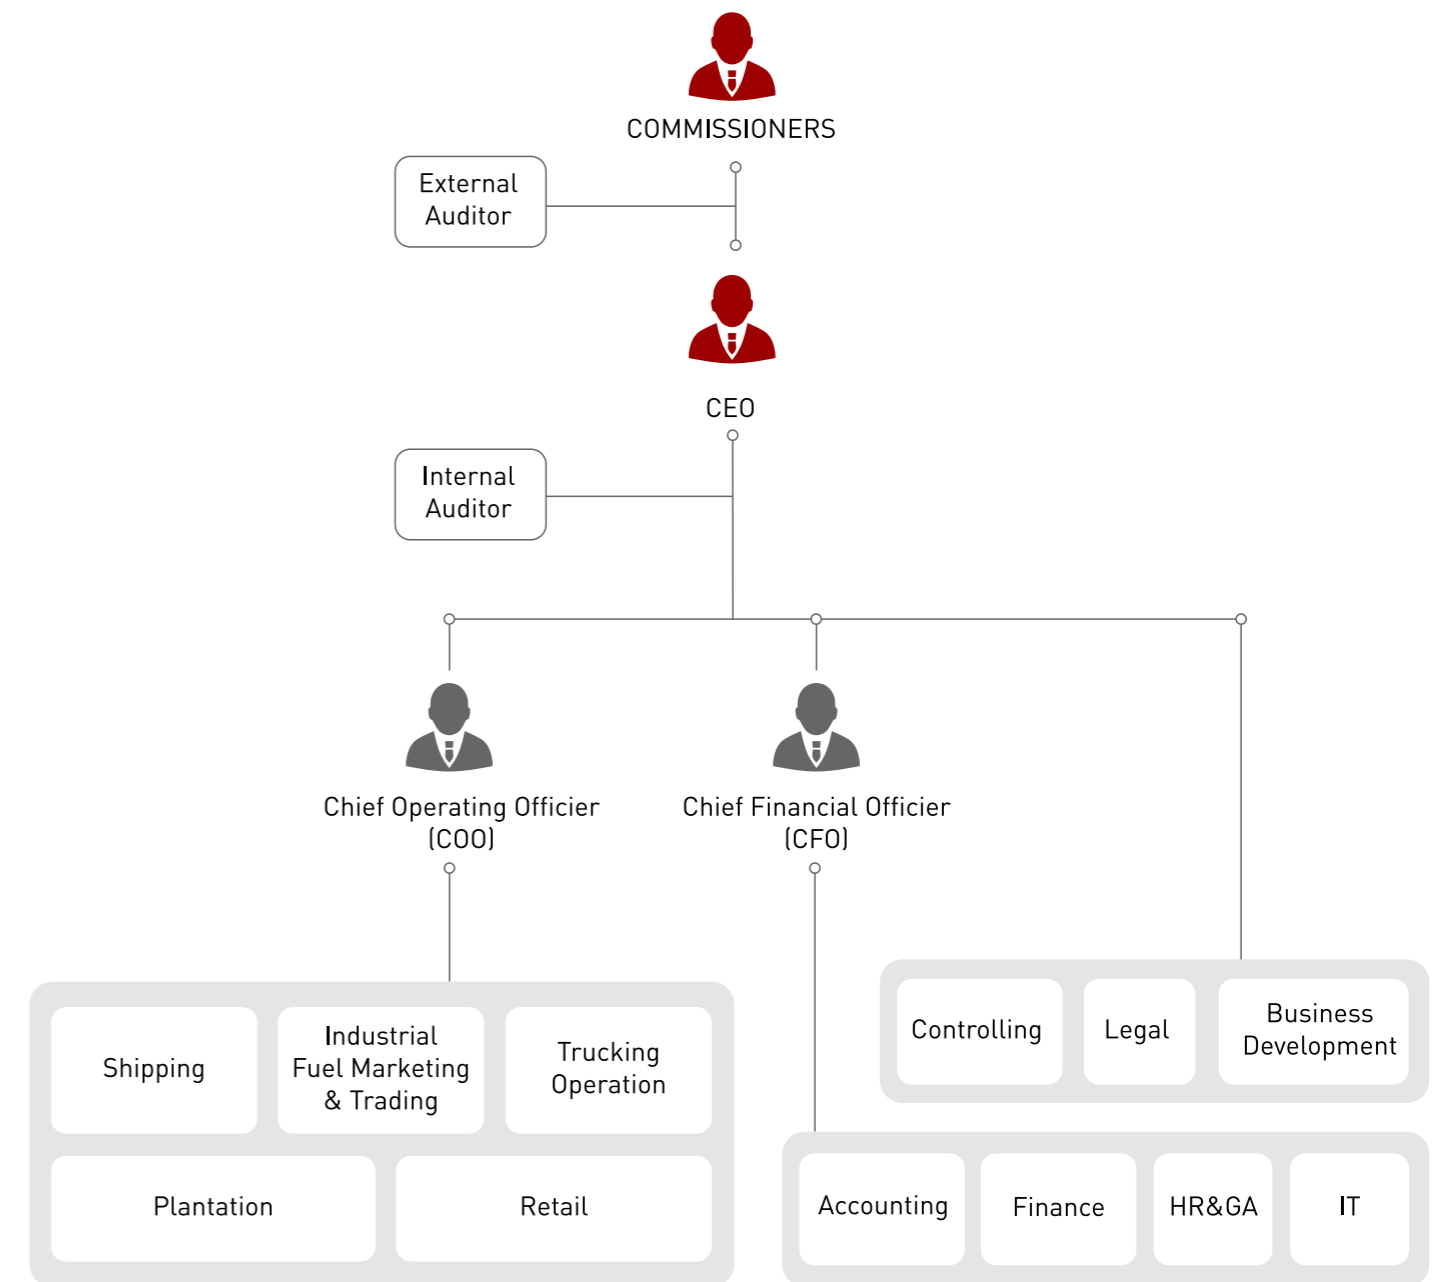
COMMISSIONERS

External Auditor

CEO

Internal Auditor

Chief Operating Officier (COO)

Chief Financial Officier (CFO)

Controlling

Legal

Business Development

Shipping

Industrial Fuel Marketing & Trading

Trucking Operation

Plantation

Retail

Accounting

Finance

HR&GA

IT